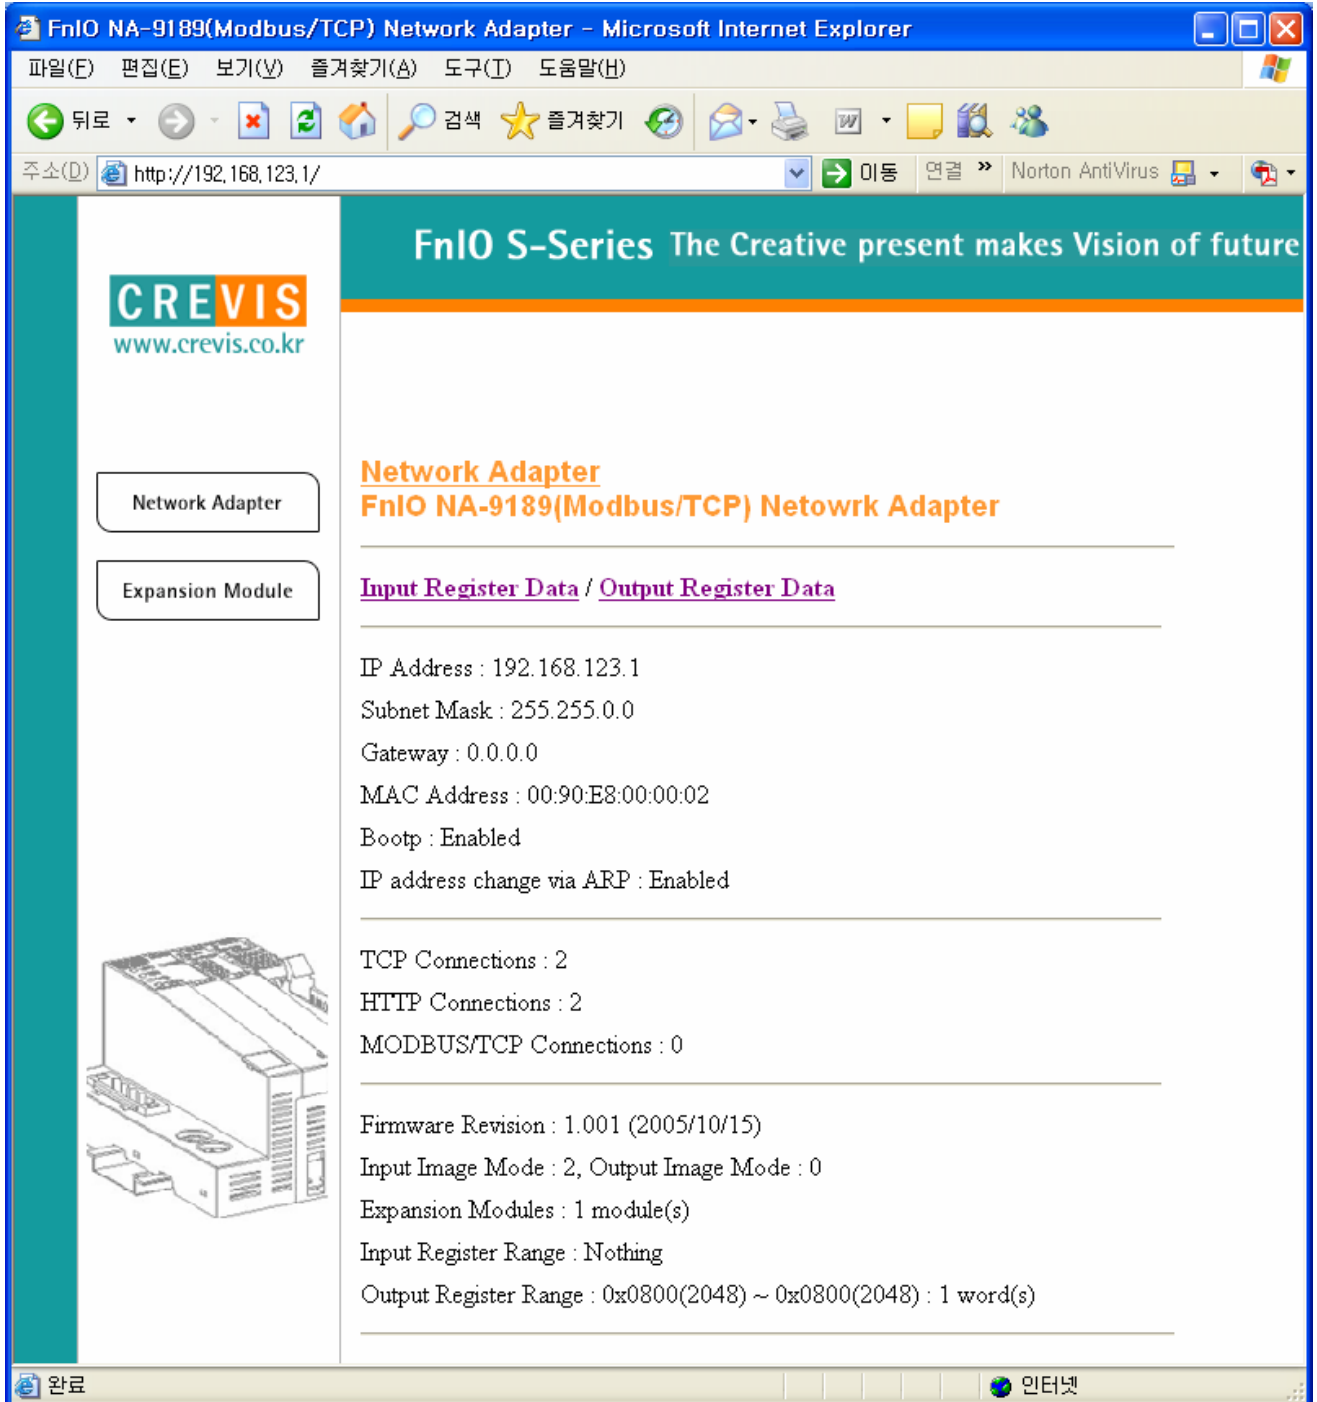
FnIO NA-9189(Modbus/TCP) Network Adapter - Microsoft Internet Explorer

파일(F) 편집(E) 보기(V) 즐겨찾기(A) 도구(T) 도움말(H)

뒤로 검색 즐겨찾기

주소(D) http://192.168.123.1/ 이동 연결 » Norton AntiVirus

FnIO S-Series The Creative present makes Vision of future

CREVIS
www.crevis.co.kr

Network Adapter

Expansion Module

Network Adapter
FnIO NA-9189(Modbus/TCP) Netowrk Adapter

Input Register Data / Output Register Data

IP Address : 192.168.123.1

Subnet Mask : 255.255.0.0

Gateway : 0.0.0.0

MAC Address : 00:90:E8:00:00:02

Bootp : Enabled

IP address change via ARP : Enabled

TCP Connections : 2

HTTP Connections : 2

MODBUS/TCP Connections : 0

Firmware Revision : 1.001 (2005/10/15)

Input Image Mode : 2, Output Image Mode : 0

Expansion Modules : 1 module(s)

Input Register Range : Nothing

Output Register Range : 0x0800(2048) ~ 0x0800(2048) : 1 word(s)

완료 인터넷